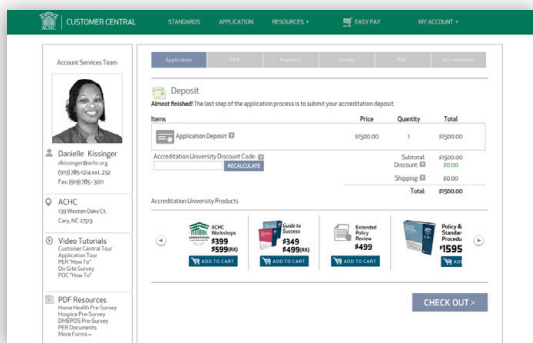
ACHC CUSTOMER CENTRAL STANDARDS APPLICATION RESOURCES + EASY PAY MY ACCOUNT +

Account Services Team

Danielle Kissinger
dkissinger@achc.org
(919) 785-1214 ext. 232
Fax (919) 785-3011

ACHC
139 Weston Oaks Ct.
Cary, NC 27513

Video Tutorials
Customer Central Tour
Application Tour
PER "How To"
On Site Survey
POC "How To"

PDF Resources
Home Health Pre-Survey
Hospice Pre-Survey
DMEPOS Pre-Survey
PER Documents
More Forms »

Application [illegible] Payment Survey POC Accreditation

Deposit
Almost finished! The last step of the application process is to submit your accreditation deposit.

| Items | Price | Quantity | Total |
|---|---|---|---|
| Application Deposit | $1500.00 | 1 | $1500.00 |

Accreditation University Discount Code
RECALCULATE

Subtotal: $1500.00
Discount: $0.00
Shipping: $0.00
Total: $1500.00

Accreditation University Products

ACHC Workshops $399 $599(RX) ADD TO CART
Guide to Success $349 $499(RX) ADD TO CART
Extended Policy Review $499 ADD TO CART
Policy & Standard Procedu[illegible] $1595 AD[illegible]

CHECK OUT >